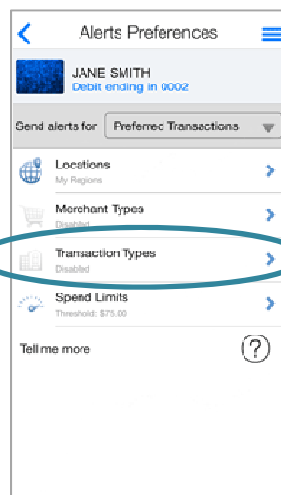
Alerts Preferences

JANE SMITH
Debit ending in 0002

Send alerts for Preferred Transactions

Locations
My Regions

Merchant Types
Disabled

Transaction Types
Disabled

Spend Limits
Threshold: $75.00

Tell me more

?